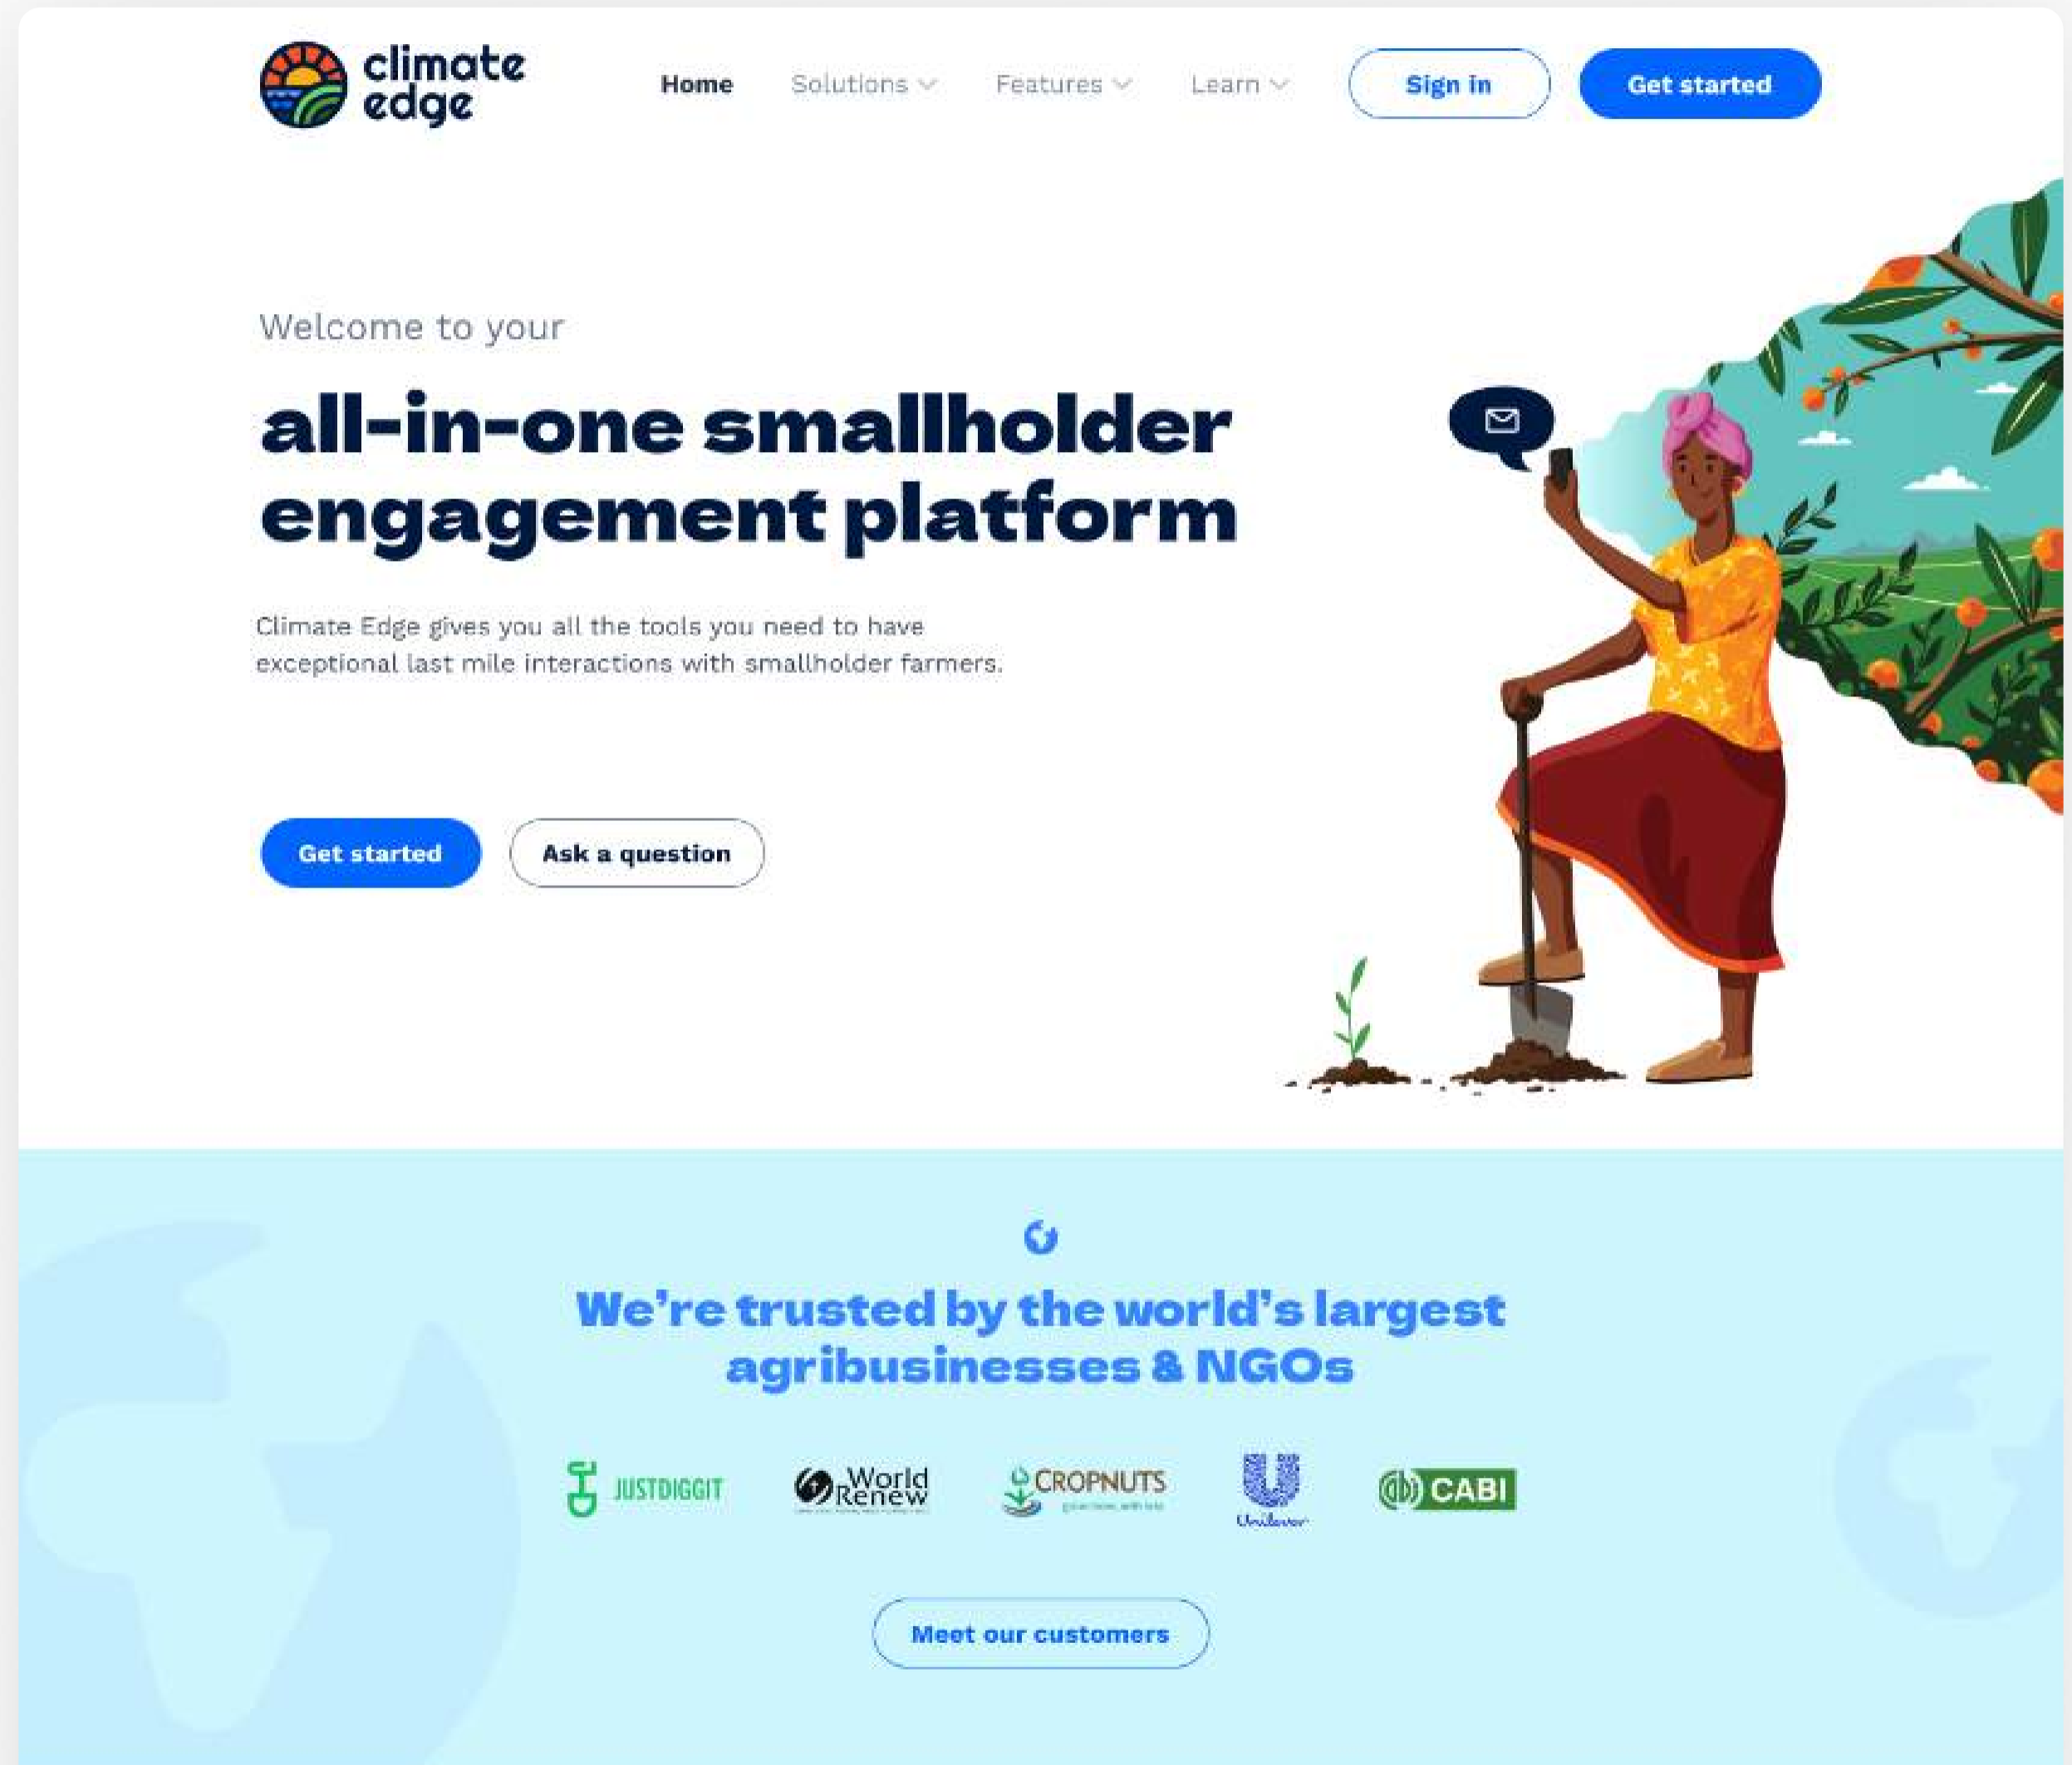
climate edge

Home Solutions Features Learn Sign in Get started

Welcome to your

all-in-one smallholder engagement platform

Climate Edge gives you all the tools you need to have exceptional last mile interactions with smallholder farmers.

Get started Ask a question

We're trusted by the world's largest agribusinesses & NGOs

JUSTDIGGIT World Renew CROPNUTS Unilever CABI

Meet our customers